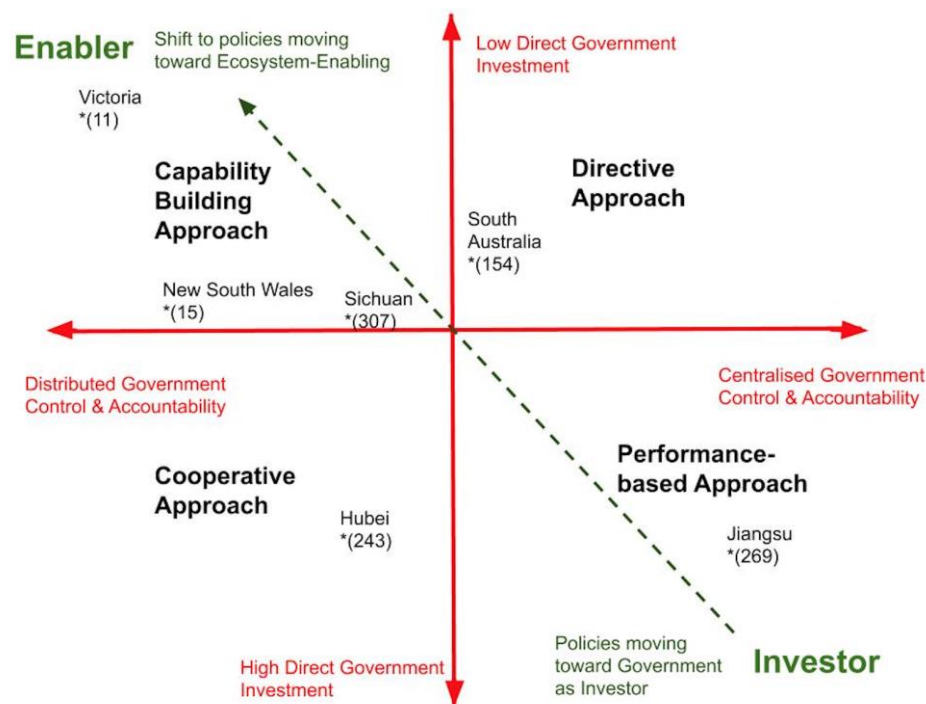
Enabler

Shift to policies moving toward Ecosystem-Enabling

Low Direct Government Investment

Victoria
*(11)

Capability Building Approach

Directive Approach

South Australia
*(154)

New South Wales
*(15)

Sichuan
*(307)

Distributed Government Control & Accountability

Centralised Government Control & Accountability

Cooperative Approach

Performance-based Approach

Hubei
*(243)

Jiangsu
*(269)

High Direct Government Investment

Policies moving toward Government as Investor

Investor